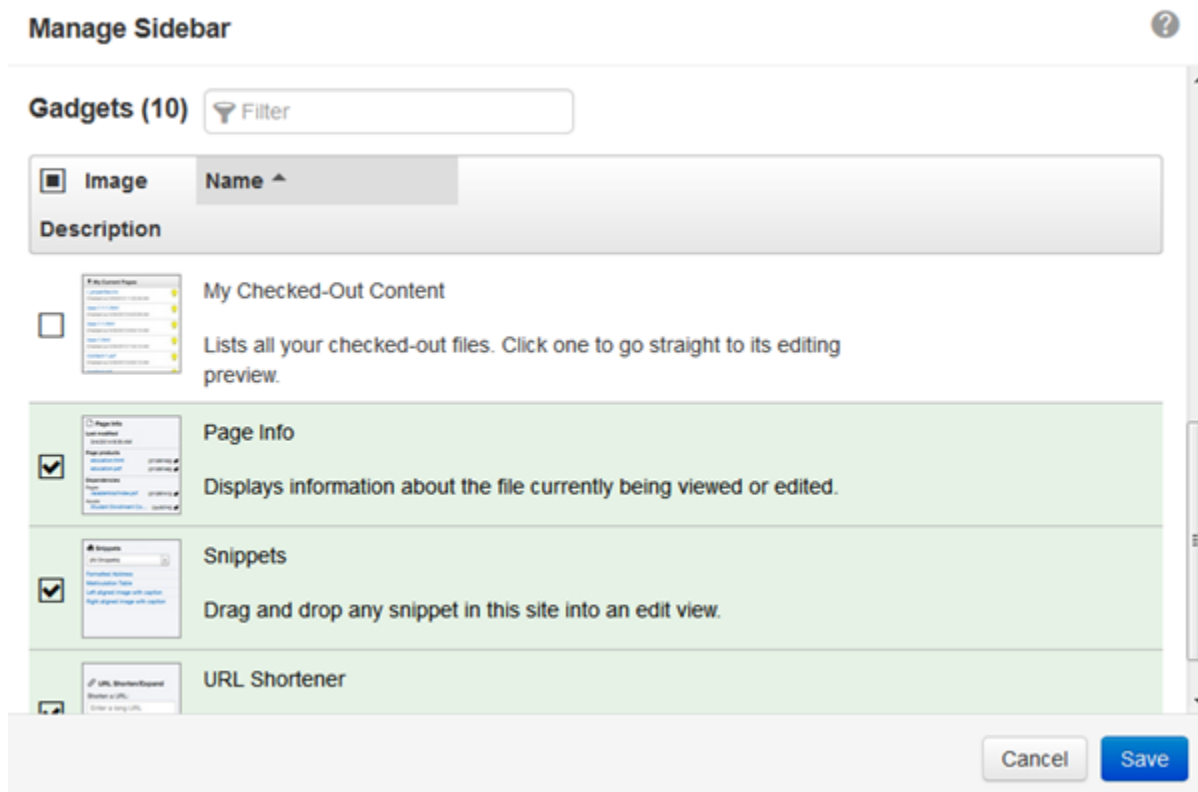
Manage Sidebar

Gadgets (10) Filter

Image Name

Description

My Checked-Out Content

Lists all your checked-out files. Click one to go straight to its editing preview.

Page Info

Displays information about the file currently being viewed or edited.

Snippets

Drag and drop any snippet in this site into an edit view.

URL Shortener

Cancel Save